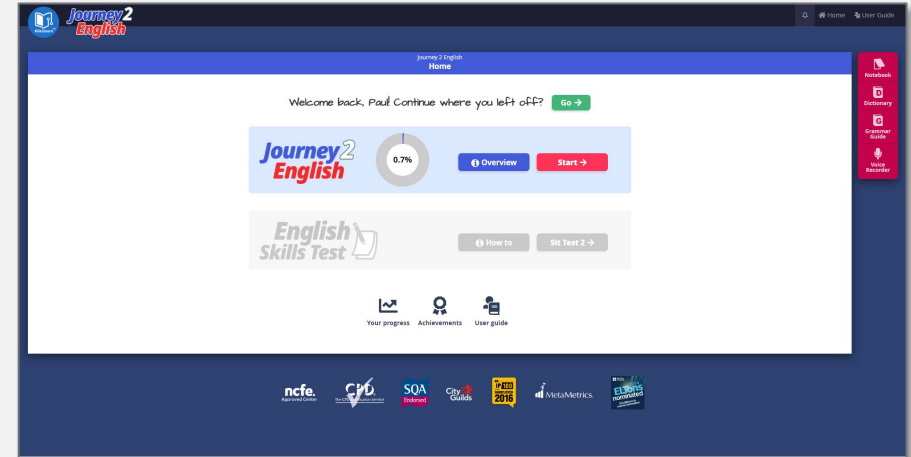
Journey 2 English

Home User Guide

Journey 2 English
Home

Welcome back, Paul! Continue where you left off? Go →

Journey 2 English

0.7%

Overview

Start →

English Skills Test

How to

Sit Test 2 →

Your progress Achievements User guide

Notebook
Dictionary
Grammar Guide
Voice Recorder

ncfe. Approved Centre

CPD The CPD Certification Service

SQA Endorsed

City & Guilds

2016

MetaMetrics.

ELTons nominated